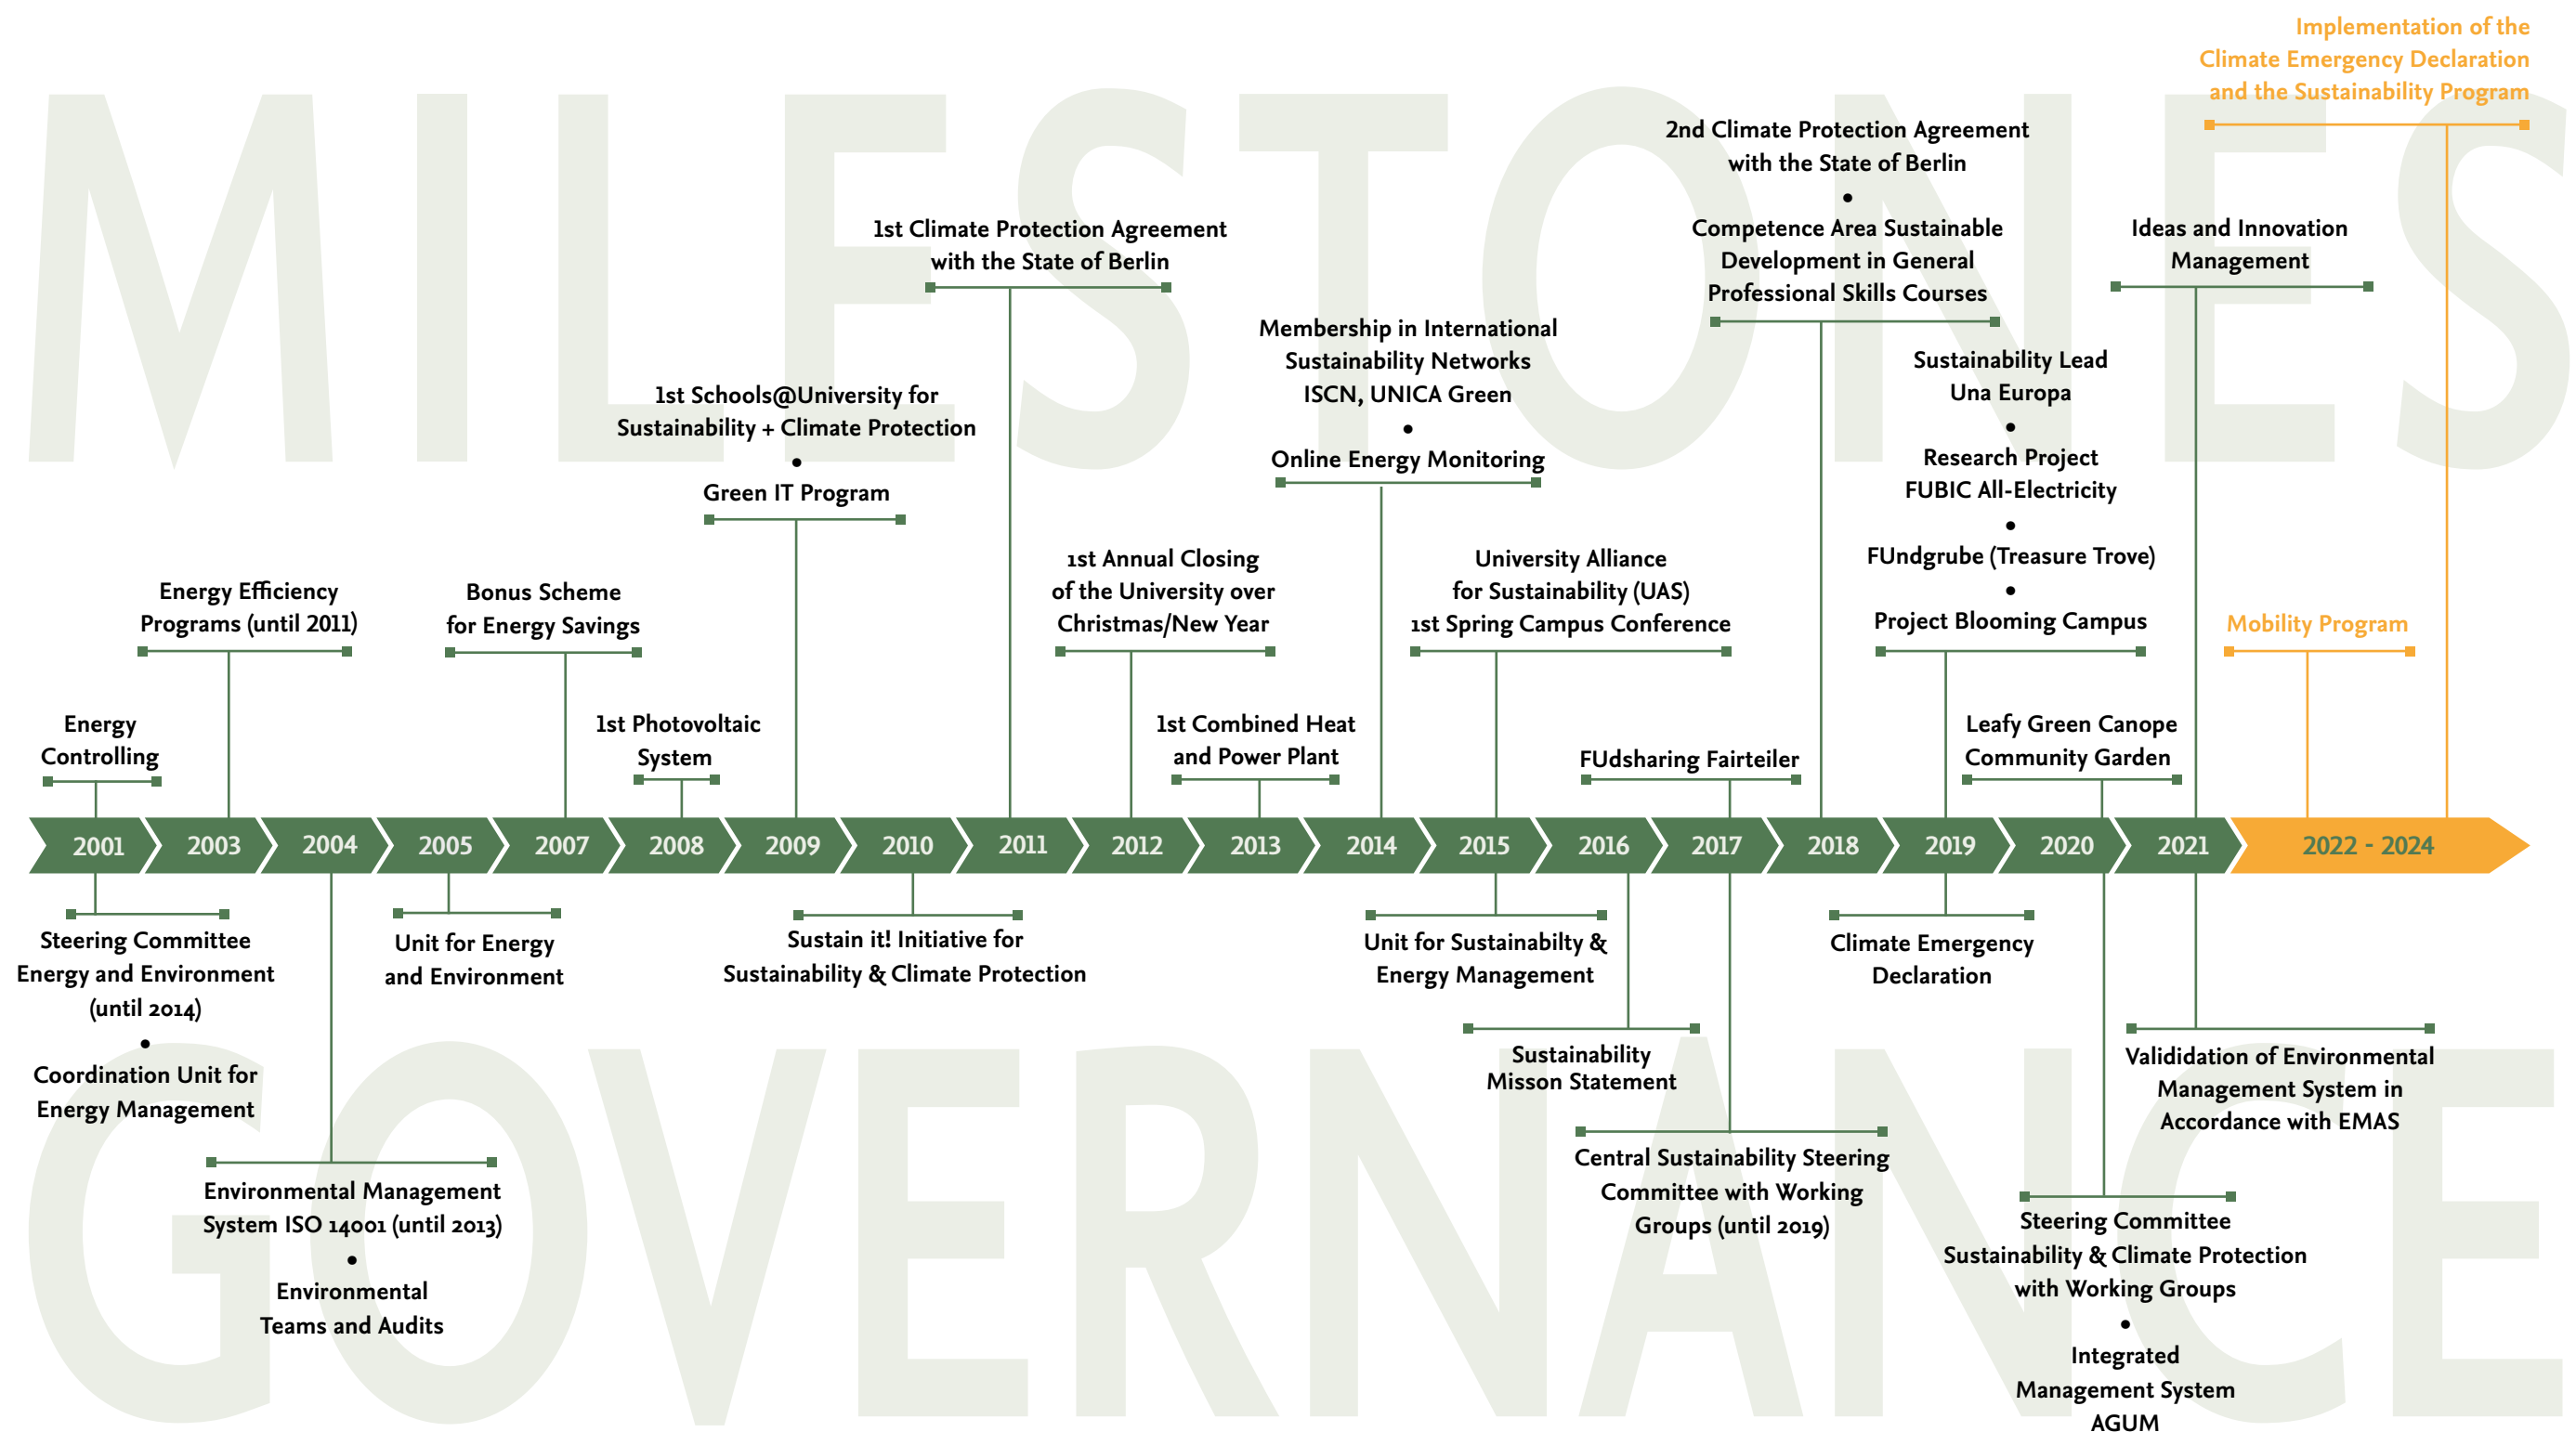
MILESTONES

Implementation of the Climate Emergency Declaration and the Sustainability Program

2nd Climate Protection Agreement with the State of Berlin
•
Competence Area Sustainable Development in General Professional Skills Courses

Ideas and Innovation Management

1st Climate Protection Agreement with the State of Berlin

Membership in International Sustainability Networks ISCN, UNICA Green
•
Online Energy Monitoring

Sustainability Lead Una Europa
•
Research Project FUBIC All-Electricity
•
FUndgrube (Treasure Trove)
•
Project Blooming Campus

1st Schools@University for Sustainability + Climate Protection
•
Green IT Program

Energy Efficiency Programs (until 2011)

Bonus Scheme for Energy Savings

1st Annual Closing of the University over Christmas/New Year

University Alliance for Sustainability (UAS) 1st Spring Campus Conference

Mobility Program

Energy Controlling

1st Photovoltaic System

1st Combined Heat and Power Plant

FUdsharing Fairteiler

Leafy Green Canope Community Garden

2001 | 2003 | 2004 | 2005 | 2007 | 2008 | 2009 | 2010 | 2011 | 2012 | 2013 | 2014 | 2015 | 2016 | 2017 | 2018 | 2019 | 2020 | 2021 | 2022 - 2024

Steering Committee Energy and Environment (until 2014)
•
Coordination Unit for Energy Management

Unit for Energy and Environment

Sustain it! Initiative for Sustainability & Climate Protection

Unit for Sustainabilty & Energy Management

Climate Emergency Declaration

Sustainability Misson Statement

Valididation of Environmental Management System in Accordance with EMAS

Environmental Management System ISO 14001 (until 2013)
•
Environmental Teams and Audits

Central Sustainability Steering Committee with Working Groups (until 2019)

Steering Committee Sustainability & Climate Protection with Working Groups
•
Integrated Management System AGUM

GOVERNANCE